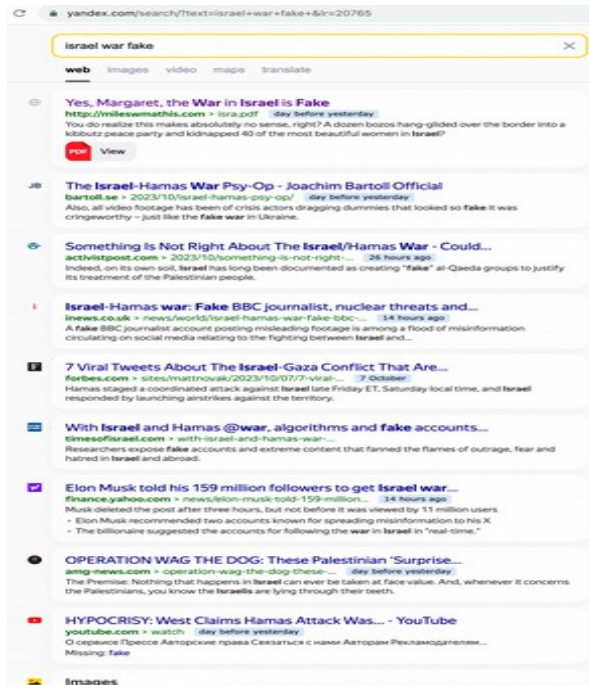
yandex.com/search/?text=israel+war+fake+&lr=20765

israel war fake

web images video maps translate

Yes, Margaret, the War in Israel is Fake
http://mileswmathis.com › isra.pdf day before yesterday
You do realize this makes absolutely no sense, right? A dozen bozos hang-glided over the border into a kibbutz peace party and kidnapped 40 of the most beautiful women in Israel?

PDF View

The Israel-Hamas War Psy-Op - Joachim Bartoll Official
bartoll.se › 2023/10/israel-hamas-psy-op/ day before yesterday
Also, all videos footage has been of crisis actors dragging dummies that looked so fake it was cringeworthy – just like the fake war in Ukraine.

Something Is Not Right About The Israel/Hamas War - Could...
activistpost.com › 2023/10/something-is-not-right... 26 hours ago
Indeed, on its own soil, Israel has long been documented as creating "fake" al-Qaeda groups to justify its treatment of the Palestinian people.

Israel-Hamas war: Fake BBC journalist, nuclear threats and...
inews.co.uk › news/world/israel-hamas-war-fake-bbc-... 14 hours ago
A fake BBC journalist account posting misleading footage is among a flood of misinformation circulating on social media relating to the fighting between Israel and...

7 Viral Tweets About The Israel-Gaza Conflict That Are...
forbes.com › sites/mattnovak/2023/10/07/7-viral-... 7 October
Hamas staged a coordinated attack against Israel late Friday ET, Saturday local time, and Israel responded by launching airstrikes against the territory.

With Israel and Hamas @war, algorithms and fake accounts...
timesofisrael.com › with-israel-and-hamas-war-...
Researchers expose fake accounts and extreme content that fanned the flames of outrage, fear and hatred in Israel and abroad.

Elon Musk told his 159 million followers to get Israel war...
finance.yahoo.com › news/elon-musk-told-159-million... 14 hours ago
Musk deleted the post after three hours, but not before it was viewed by 11 million users
• Elon Musk recommended two accounts known for spreading misinformation to his X
• The billionaire suggested the accounts for following the war in Israel in "real-time."

OPERATION WAG THE DOG: These Palestinian "Surprise...
amg-news.com › operation-wag-the-dog-these-... day before yesterday
The Premise: Nothing that happens in Israel can ever be taken at face value. And, whenever it concerns the Palestinians, you know the Israelis are lying through their teeth.

HYPOCRISY: West Claims Hamas Attack Was... - YouTube
youtube.com › watch day before yesterday
О сервисе Прессе Авторские права Связаться с нами Авторам Рекламодателям...
Missing: fake

Images